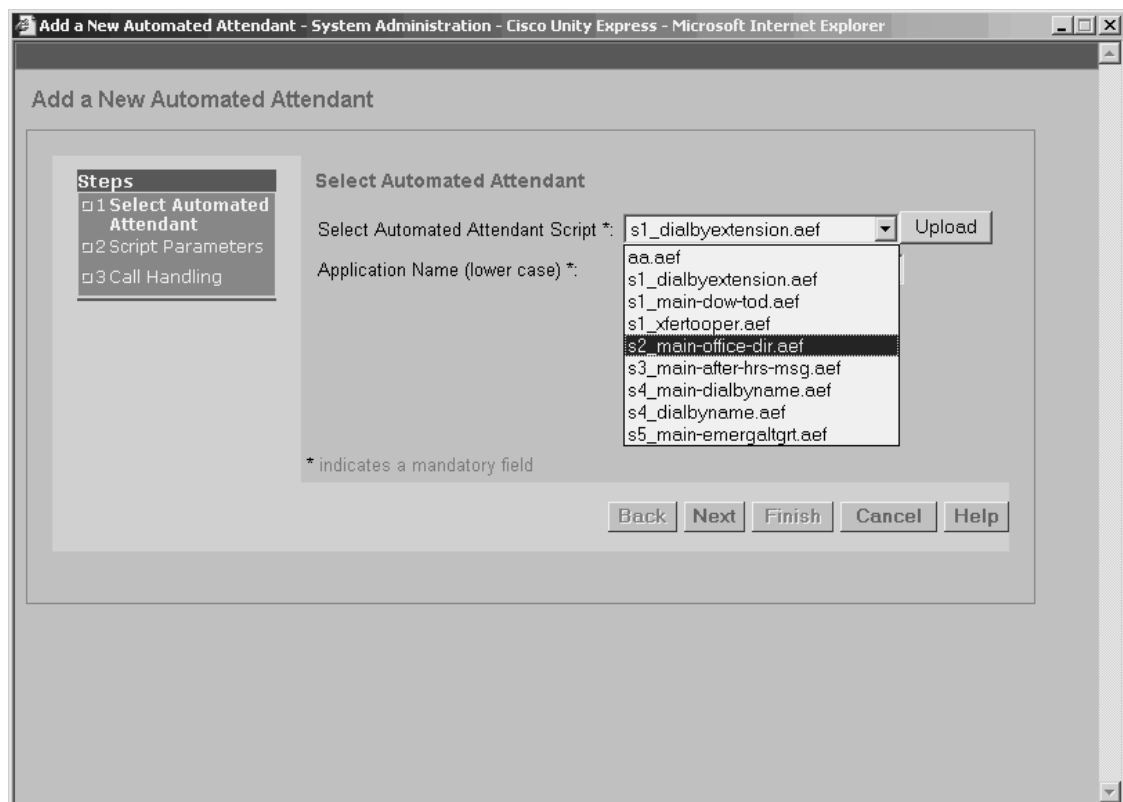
Add a New Automated Attendant - System Administration - Cisco Unity Express - Microsoft Internet Explorer

Add a New Automated Attendant

Steps
1 Select Automated Attendant
2 Script Parameters
3 Call Handling

Select Automated Attendant

Select Automated Attendant Script *: s1_dialbyextension.aef Upload

Application Name (lower case) *:

aa.aef
s1_dialbyextension.aef
s1_main-dow-tod.aef
s1_xfertooper.aef
s2_main-office-dir.aef
s3_main-after-hrs-msg.aef
s4_main-dialbyname.aef
s4_dialbyname.aef
s5_main-emergaltgrt.aef

* indicates a mandatory field

Back Next Finish Cancel Help